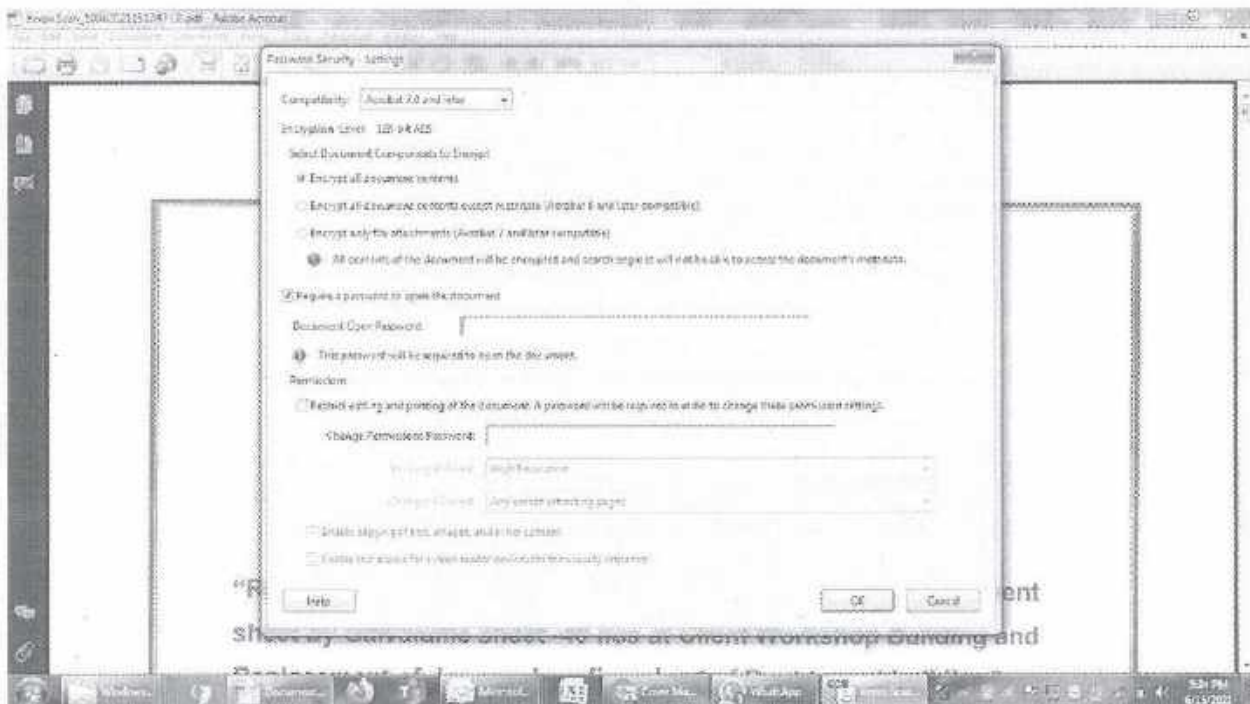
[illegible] - Adobe Acrobat

Password Security - Settings

Compatibility: Acrobat 7.0 and later

Encryption Level: 128-bit AES

Select Document Components to Encrypt

Encrypt all document contents

Encrypt all document contents except metadata (Acrobat 6 and later compatible)

Encrypt only file attachments (Acrobat 7 and later compatible)

All contents of the document will be encrypted and search engines will not be able to access the document's metadata.

Require a password to open the document

Document Open Password:

This password will be required to open the document.

Permissions

Restrict editing and printing of the document. A password will be required in order to change these permission settings.

Change Permissions Password:

Printing Allowed: High Resolution

Changes Allowed: Any except extracting pages

Enable copying of text, images, and other content

Enable text access for screen reader devices for the visually impaired

Help

OK

Cancel

"R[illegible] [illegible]ent

shed by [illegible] Shed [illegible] at Client Workshop Building and

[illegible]

Windows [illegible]

Document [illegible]

Microsoft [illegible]

Cover Ma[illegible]

WhatsApp

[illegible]